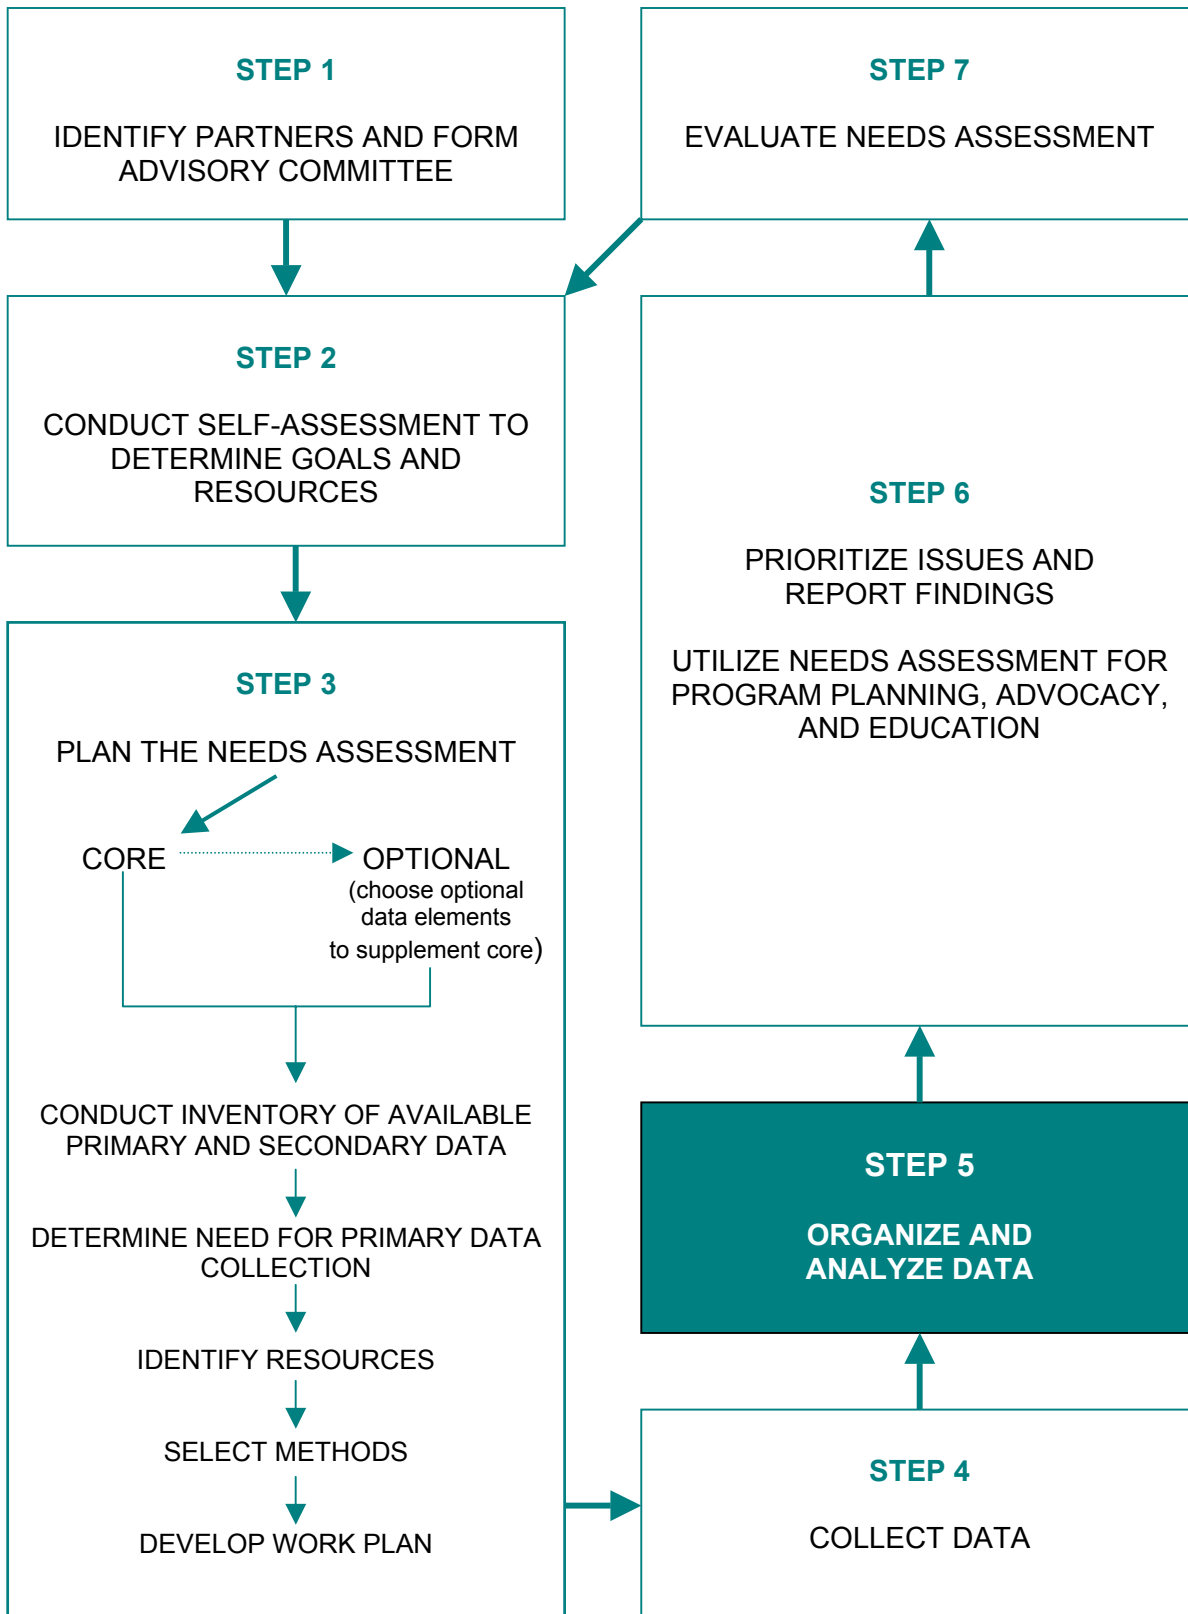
STEP 1

IDENTIFY PARTNERS AND FORM ADVISORY COMMITTEE

STEP 7

EVALUATE NEEDS ASSESSMENT

STEP 2

CONDUCT SELF-ASSESSMENT TO DETERMINE GOALS AND RESOURCES

STEP 6

PRIORITIZE ISSUES AND REPORT FINDINGS

UTILIZE NEEDS ASSESSMENT FOR PROGRAM PLANNING, ADVOCACY, AND EDUCATION

STEP 3

PLAN THE NEEDS ASSESSMENT

CORE

OPTIONAL
(choose optional data elements to supplement core)

CONDUCT INVENTORY OF AVAILABLE PRIMARY AND SECONDARY DATA

DETERMINE NEED FOR PRIMARY DATA COLLECTION

IDENTIFY RESOURCES

SELECT METHODS

DEVELOP WORK PLAN

STEP 5

ORGANIZE AND ANALYZE DATA

STEP 4

COLLECT DATA